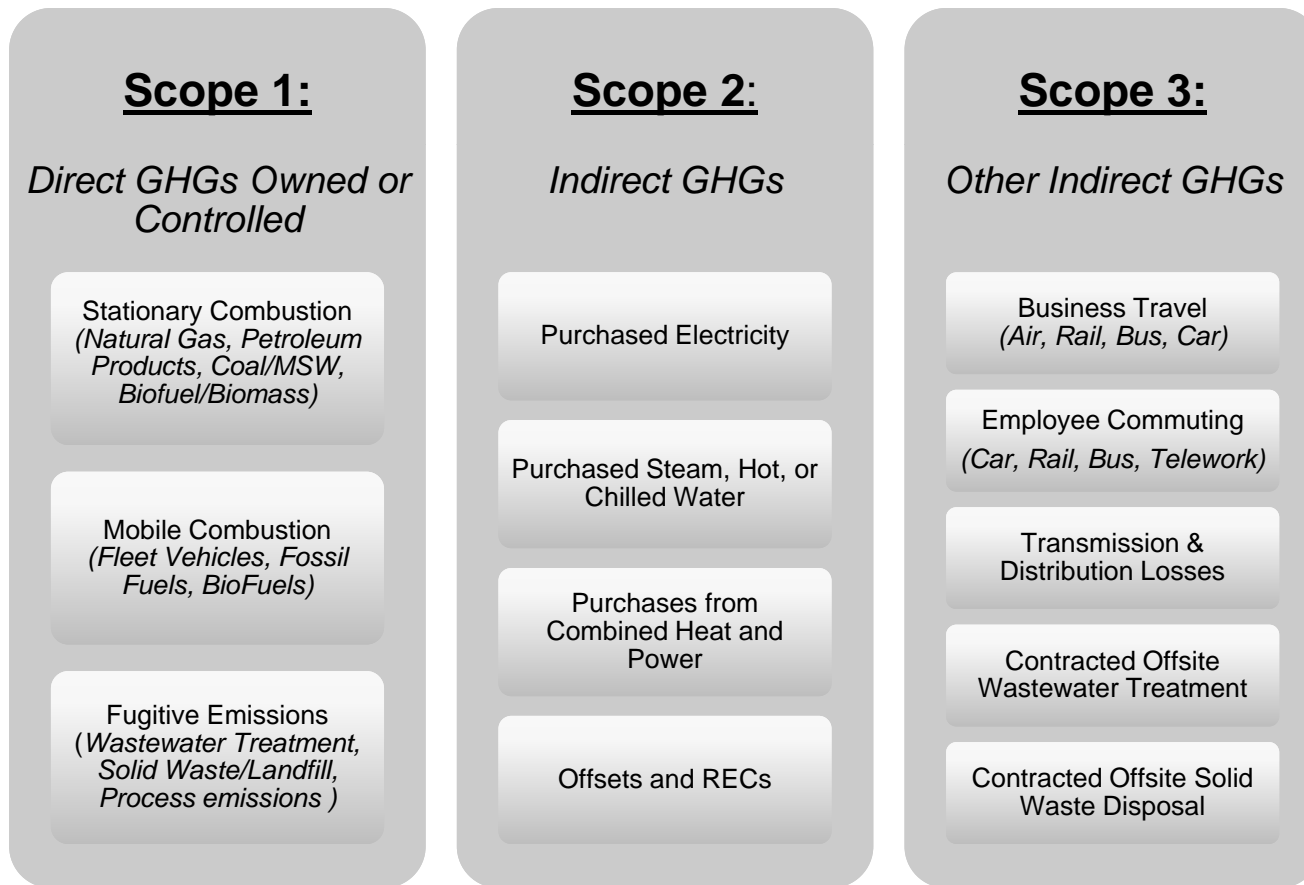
Scope 1:

Direct GHGs Owned or Controlled

Stationary Combustion (Natural Gas, Petroleum Products, Coal/MSW, Biofuel/Biomass)

Mobile Combustion (Fleet Vehicles, Fossil Fuels, BioFuels)

Fugitive Emissions (Wastewater Treatment, Solid Waste/Landfill, Process emissions )

Scope 2:

Indirect GHGs

Purchased Electricity

Purchased Steam, Hot, or Chilled Water

Purchases from Combined Heat and Power

Offsets and RECs

Scope 3:

Other Indirect GHGs

Business Travel (Air, Rail, Bus, Car)

Employee Commuting (Car, Rail, Bus, Telework)

Transmission & Distribution Losses

Contracted Offsite Wastewater Treatment

Contracted Offsite Solid Waste Disposal